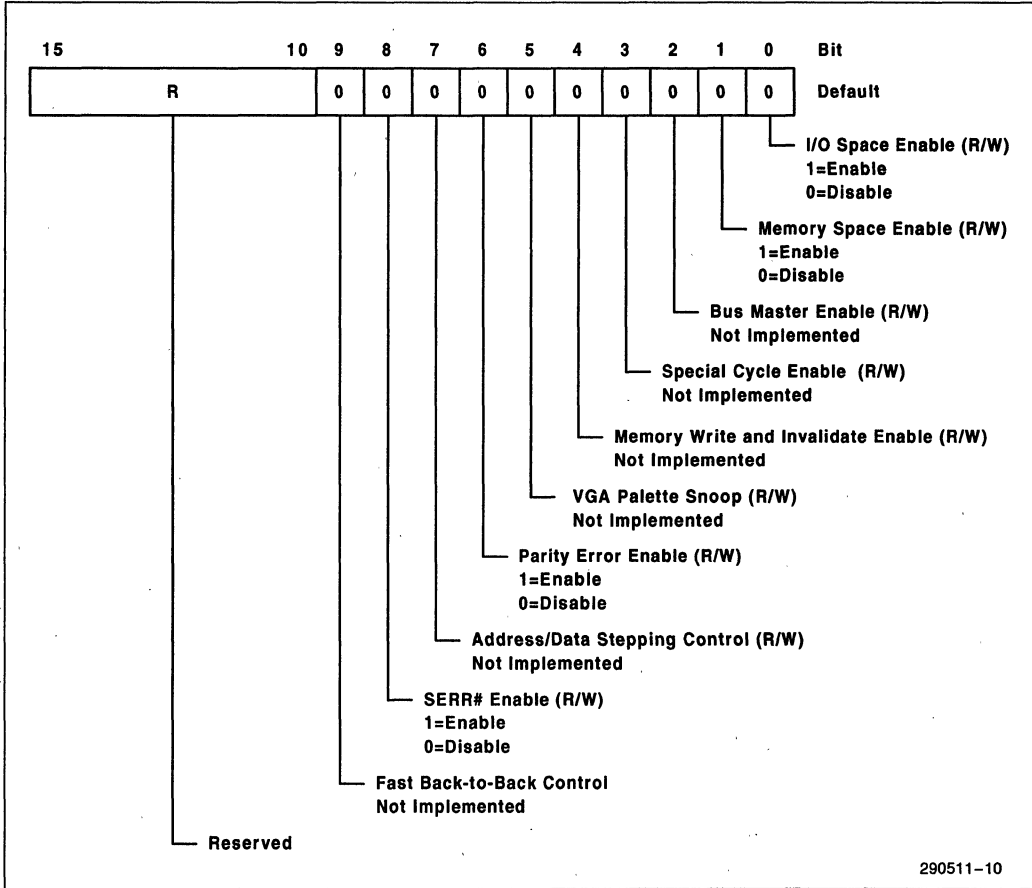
15 10 9 8 7 6 5 4 3 2 1 0 Bit

R 0 0 0 0 0 0 0 0 0 0 Default

I/O Space Enable (R/W)
1=Enable
0=Disable

Memory Space Enable (R/W)
1=Enable
0=Disable

Bus Master Enable (R/W)
Not Implemented

Special Cycle Enable (R/W)
Not Implemented

Memory Write and Invalidate Enable (R/W)
Not Implemented

VGA Palette Snoop (R/W)
Not Implemented

Parity Error Enable (R/W)
1=Enable
0=Disable

Address/Data Stepping Control (R/W)
Not Implemented

SERR# Enable (R/W)
1=Enable
0=Disable

Fast Back-to-Back Control
Not Implemented

Reserved

290511-10